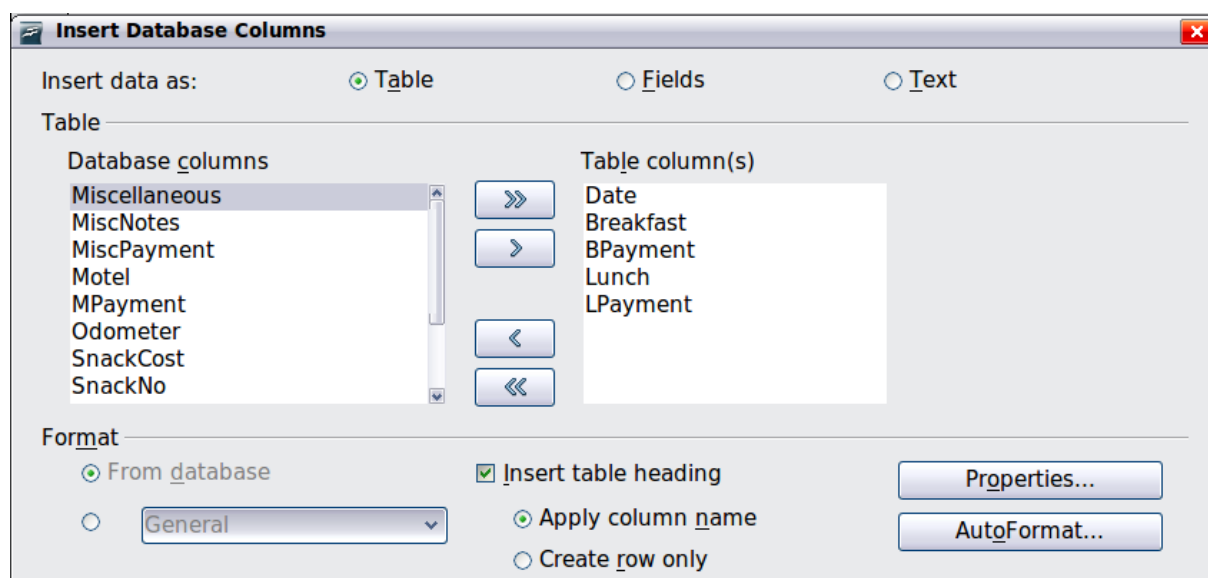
Insert Database Columns

Insert data as: Table Fields Text

Table

Database columns

Miscellaneous
MiscNotes
MiscPayment
Motel
MPayment
Odometer
SnackCost
SnackNo

»
›
‹
«

Table column(s)

Date
Breakfast
BPayment
Lunch
LPayment

Format

From database

General

Insert table heading

Apply column name

Create row only

Properties...

AutoFormat...